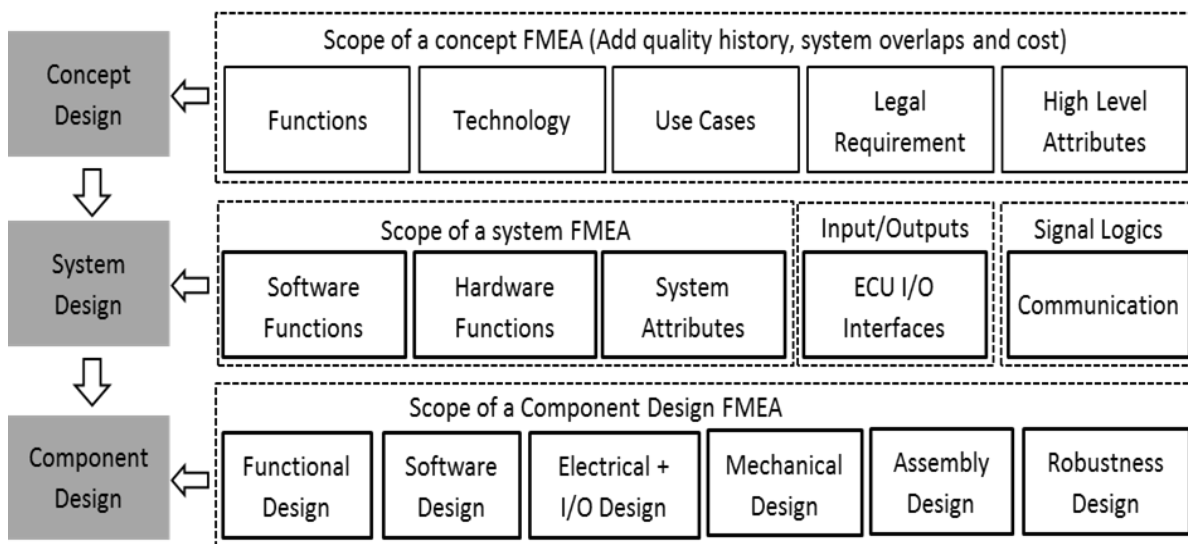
Concept Design

Scope of a concept FMEA (Add quality history, system overlaps and cost)

Functions

Technology

Use Cases

Legal Requirement

High Level Attributes

System Design

Scope of a system FMEA

Software Functions

Hardware Functions

System Attributes

Input/Outputs

ECU I/O Interfaces

Signal Logics

Communication

Component Design

Scope of a Component Design FMEA

Functional Design

Software Design

Electrical + I/O Design

Mechanical Design

Assembly Design

Robustness Design